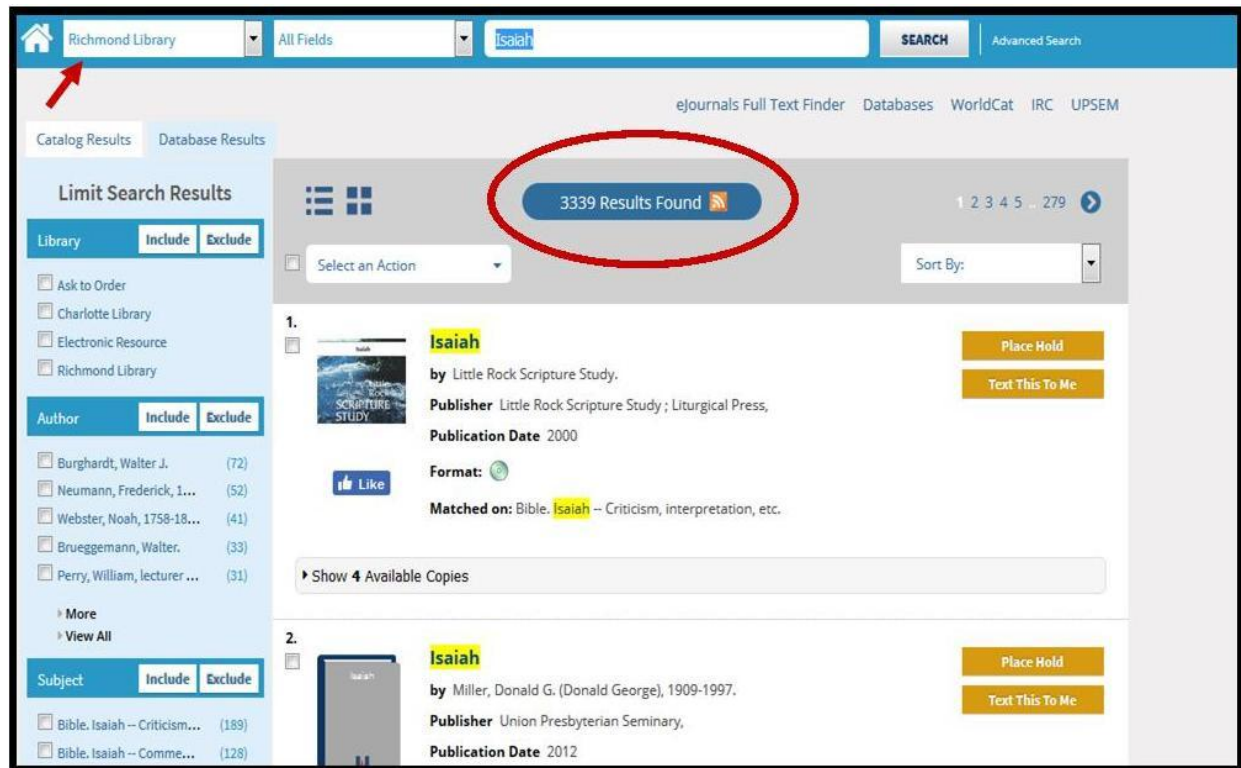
Richmond Library | All Fields | Isaiah | SEARCH | Advanced Search

eJournals Full Text Finder Databases WorldCat IRC UPSEM

Catalog Results Database Results

Limit Search Results

Library Include Exclude

Ask to Order
Charlotte Library
Electronic Resource
Richmond Library

Author Include Exclude

Burghardt, Walter J. (72)
Neumann, Frederick, 1... (52)
Webster, Noah, 1758-18... (41)
Brueggemann, Walter. (33)
Perry, William, lecturer ... (31)

More
View All

Subject Include Exclude

Bible. Isaiah -- Criticism... (189)
Bible. Isaiah -- Comme... (128)

3339 Results Found

1 2 3 4 5 .. 279

Select an Action

Sort By:

1.

Isaiah
Little Rock SCRIPTURE STUDY

Isaiah

by Little Rock Scripture Study.

Publisher Little Rock Scripture Study ; Liturgical Press,

Publication Date 2000

Format:

Matched on: Bible. Isaiah -- Criticism, interpretation, etc.

Like

Place Hold

Text This To Me

Show 4 Available Copies

2.

Isaiah

Isaiah

by Miller, Donald G. (Donald George), 1909-1997.

Publisher Union Presbyterian Seminary,

Publication Date 2012

Place Hold

Text This To Me